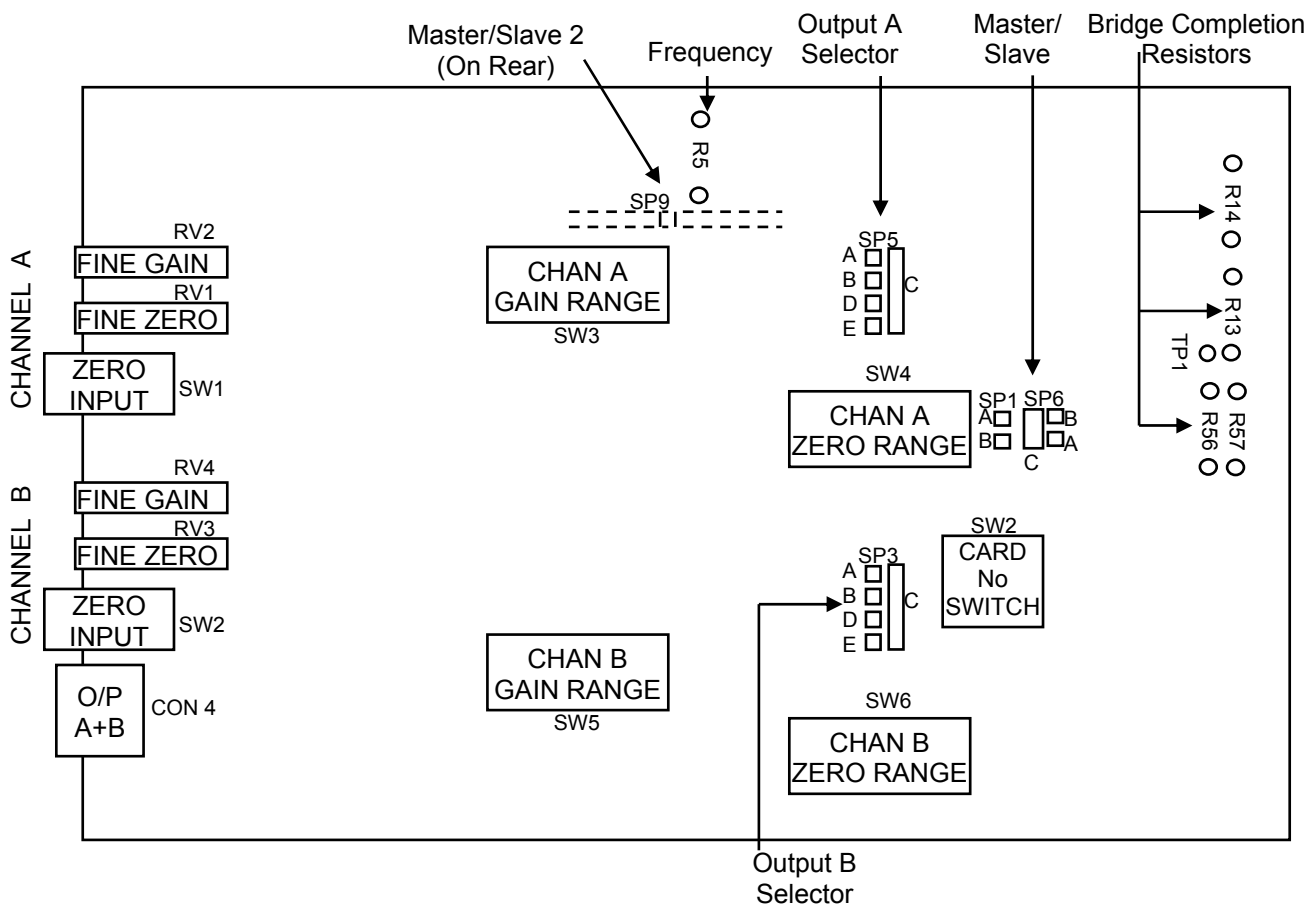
Master/Slave 2 (On Rear)

Frequency

Output A Selector

Master/ Slave

Bridge Completion Resistors

R5

SP9

R14

R13

TP1

R57

R56

CHANNEL A

RV2
FINE GAIN

RV1
FINE ZERO

ZERO INPUT
SW1

CHAN A GAIN RANGE
SW3

SP5
A
B
D
E
C

SW4
CHAN A ZERO RANGE

SP1
A
B

SP6
B
A
C

CHANNEL B

RV4
FINE GAIN

RV3
FINE ZERO

ZERO INPUT
SW2

O/P A+B
CON 4

CHAN B GAIN RANGE
SW5

SP3
A
B
D
E
C

SW2
CARD No SWITCH

SW6
CHAN B ZERO RANGE

Output B Selector